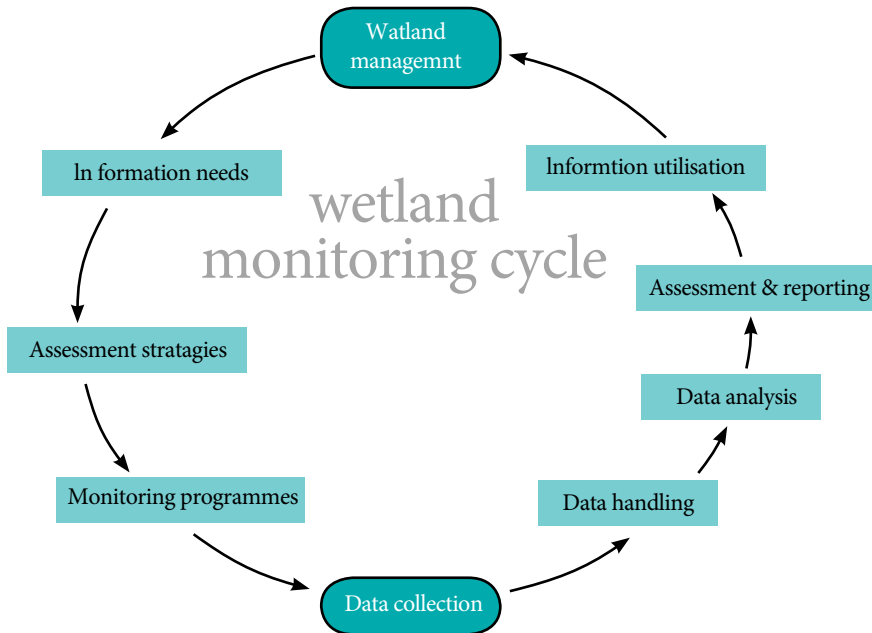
Watland managemnt

ln formation needs

Assessment stratagies

Monitoring programmes

Data collection

Data handling

Data analysis

Assessment & reporting

lnformtion utilisation

wetland monitoring cycle